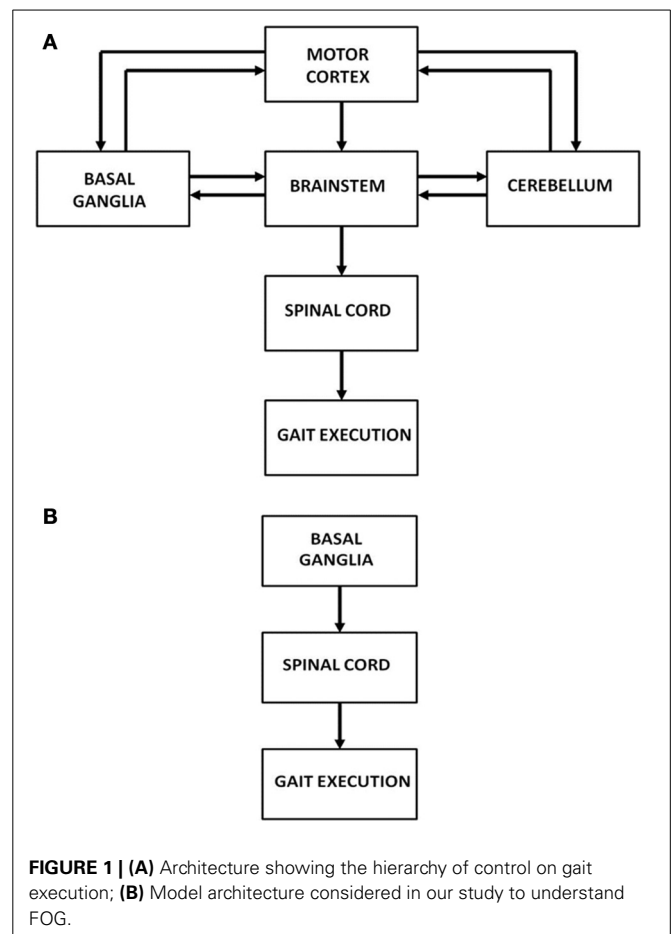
A

MOTOR CORTEX

BASAL GANGLIA

BRAINSTEM

CEREBELLUM

SPINAL CORD

GAIT EXECUTION

B

BASAL GANGLIA

SPINAL CORD

GAIT EXECUTION

**FIGURE 1 | (A)** Architecture showing the hierarchy of control on gait execution; **(B)** Model architecture considered in our study to understand FOG.